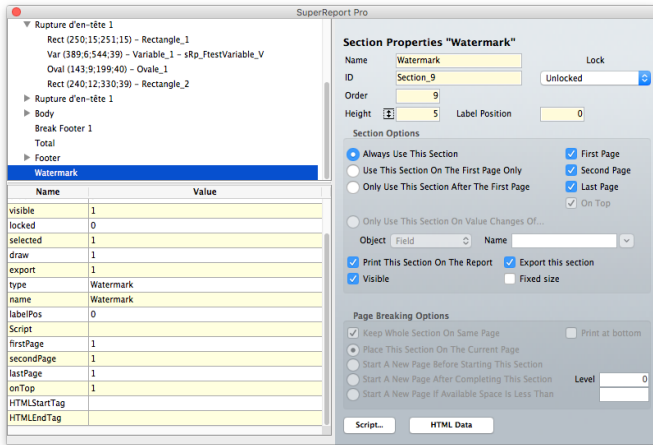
SuperReport Pro

Rupture d'en-tête 1
Rect (250;15;251;15) - Rectangle_1
Var (389;6;544;39) - Variable_1 - sRp_FtestVariable_V
Oval (143;9;199;40) - Ovale_1
Rect (240;12;330;39) - Rectangle_2
Rupture d'en-tête 1
Body
Break Footer 1
Total
Footer
Watermark

| Name | Value |
|---|---|
| visible | 1 |
| locked | 0 |
| selected | 1 |
| draw | 1 |
| export | 1 |
| type | Watermark |
| name | Watermark |
| labelPos | 0 |
| Script | |
| firstPage | 1 |
| secondPage | 1 |
| lastPage | 1 |
| onTop | 1 |
| HTMLStartTag | |
| HTMLEndTag | |

Section Properties "Watermark"

Name Watermark
Lock
ID Section_9
Unlocked
Order 9
Height 5 Label Position 0

Section Options
Always Use This Section
Use This Section On The First Page Only
Only Use This Section After The First Page
First Page
Second Page
Last Page
On Top
Only Use This Section On Value Changes Of...
Object Field Name
Print This Section On The Report
Export this section
Visible
Fixed size

Page Breaking Options
Keep Whole Section On Same Page
Print at bottom
Place This Section On The Current Page
Start A New Page Before Starting This Section
Start A New Page After Completing This Section
Level 0
Start A New Page If Available Space Is Less Than

Script...
HTML Data